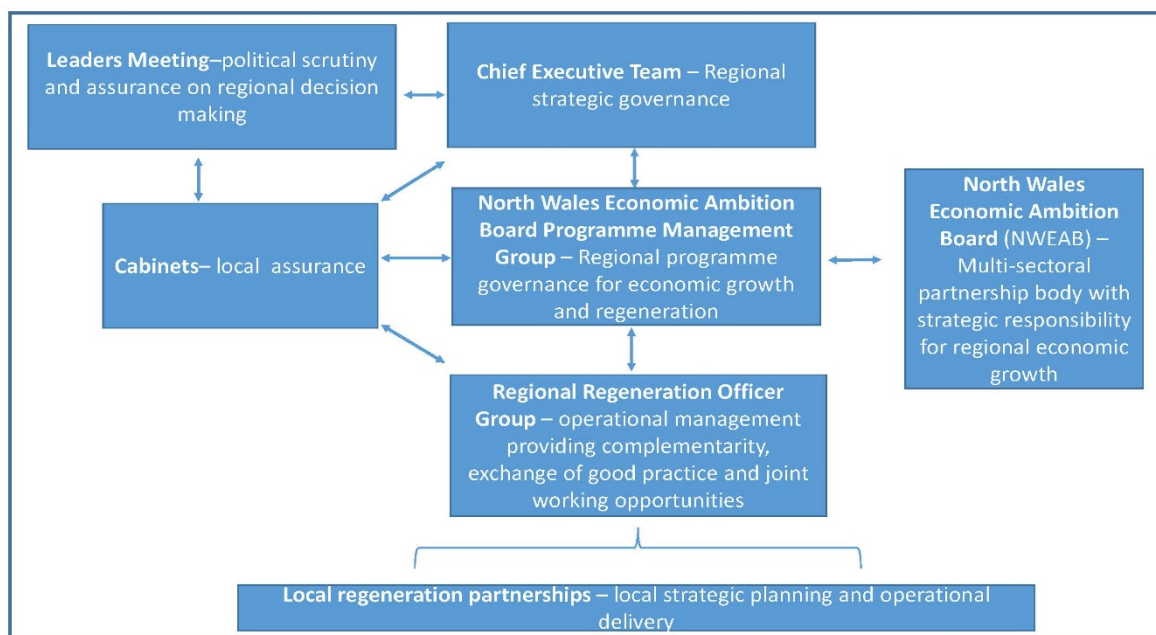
Leaders Meeting–political scrutiny and assurance on regional decision making

Chief Executive Team – Regional strategic governance

Cabinets– local assurance

North Wales Economic Ambition Board Programme Management Group – Regional programme governance for economic growth and regeneration

North Wales Economic Ambition Board (NWEAB) – Multi-sectoral partnership body with strategic responsibility for regional economic growth

Regional Regeneration Officer Group – operational management providing complementarity, exchange of good practice and joint working opportunities

Local regeneration partnerships – local strategic planning and operational delivery